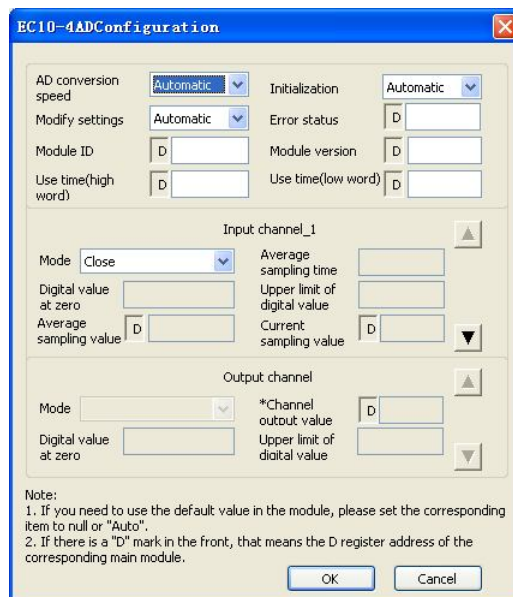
EC10-4ADConfiguration

AD conversion speed | Automatic
Initialization | Automatic
Modify settings | Automatic
Error status | D
Module ID | D
Module version | D
Use time(high word) | D
Use time(low word) | D

Input channel_1

Mode | Close
Average sampling time
Digital value at zero
Upper limit of digital value
Average sampling value | D
Current sampling value | D

Output channel

Mode
*Channel output value | D
Digital value at zero
Upper limit of digital value

Note:
1. If you need to use the default value in the module, please set the corresponding item to null or "Auto".
2. If there is a "D" mark in the front, that means the D register address of the corresponding main module.

OK
Cancel